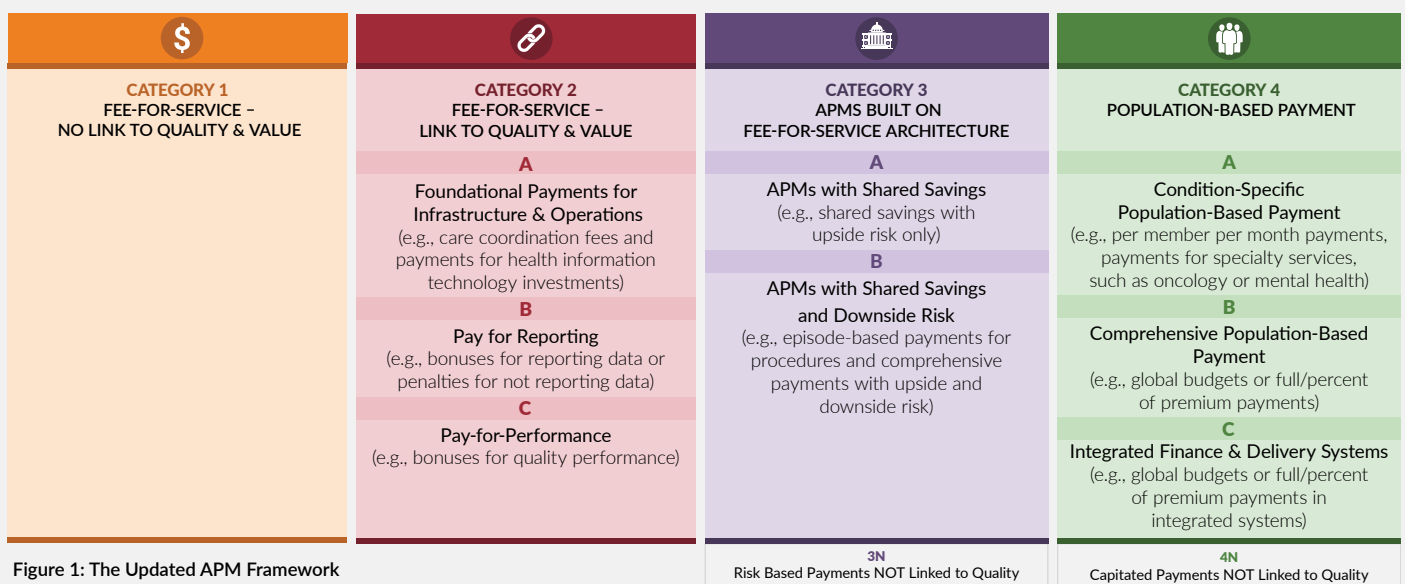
$

CATEGORY 1
FEE-FOR-SERVICE – NO LINK TO QUALITY & VALUE

CATEGORY 2
FEE-FOR-SERVICE – LINK TO QUALITY & VALUE

A
Foundational Payments for Infrastructure & Operations
(e.g., care coordination fees and payments for health information technology investments)

B
Pay for Reporting
(e.g., bonuses for reporting data or penalties for not reporting data)

C
Pay-for-Performance
(e.g., bonuses for quality performance)

CATEGORY 3
APMS BUILT ON FEE-FOR-SERVICE ARCHITECTURE

A
APMs with Shared Savings
(e.g., shared savings with upside risk only)

B
APMs with Shared Savings and Downside Risk
(e.g., episode-based payments for procedures and comprehensive payments with upside and downside risk)

3N
Risk Based Payments NOT Linked to Quality

CATEGORY 4
POPULATION-BASED PAYMENT

A
Condition-Specific Population-Based Payment
(e.g., per member per month payments, payments for specialty services, such as oncology or mental health)

B
Comprehensive Population-Based Payment
(e.g., global budgets or full/percent of premium payments)

C
Integrated Finance & Delivery Systems
(e.g., global budgets or full/percent of premium payments in integrated systems)

4N
Capitated Payments NOT Linked to Quality

Figure 1: The Updated APM Framework